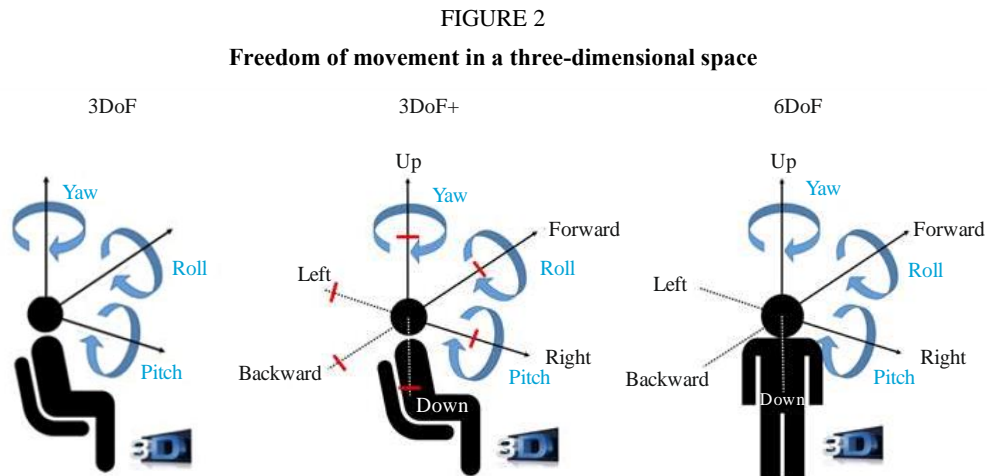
FIGURE 2

Freedom of movement in a three-dimensional space

3DoF

Yaw

Roll

Pitch

3D

3DoF+

Up

Yaw

Forward

Roll

Left

Right

Backward

Pitch

Down

3D

6DoF

Up

Yaw

Forward

Roll

Left

Right

Backward

Pitch

Down

3D